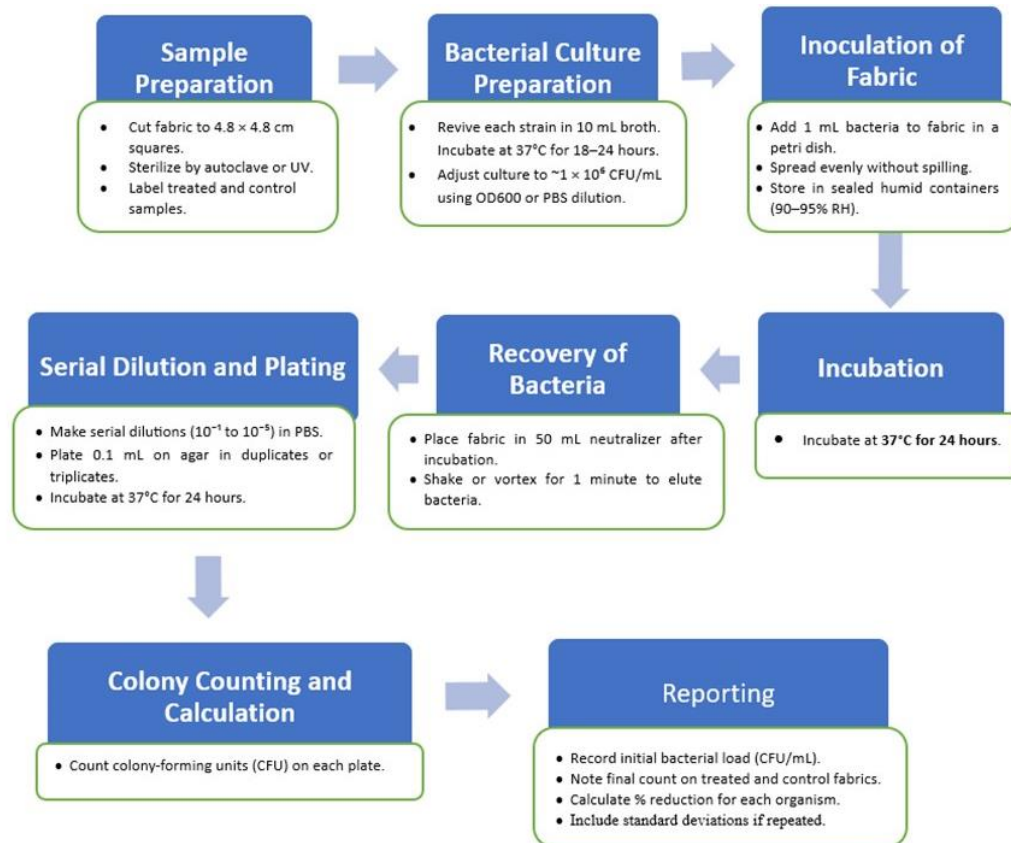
Sample Preparation

- Cut fabric to 4.8 × 4.8 cm squares.
- Sterilize by autoclave or UV.
- Label treated and control samples.

Bacterial Culture Preparation

- Revive each strain in 10 mL broth. Incubate at 37°C for 18–24 hours.
- Adjust culture to ~$1 \times 10^6$ CFU/mL using OD600 or PBS dilution.

Inoculation of Fabric

- Add 1 mL bacteria to fabric in a petri dish.
- Spread evenly without spilling.
- Store in sealed humid containers (90–95% RH).

Incubation

- Incubate at **37°C for 24 hours**.

Recovery of Bacteria

- Place fabric in 50 mL neutralizer after incubation.
- Shake or vortex for 1 minute to elute bacteria.

Serial Dilution and Plating

- Make serial dilutions ($10^{-1}$ to $10^{-5}$) in PBS.
- Plate 0.1 mL on agar in duplicates or triplicates.
- Incubate at 37°C for 24 hours.

Colony Counting and Calculation

- Count colony-forming units (CFU) on each plate.

Reporting

- Record initial bacterial load (CFU/mL).
- Note final count on treated and control fabrics.
- Calculate % reduction for each organism.
- Include standard deviations if repeated.